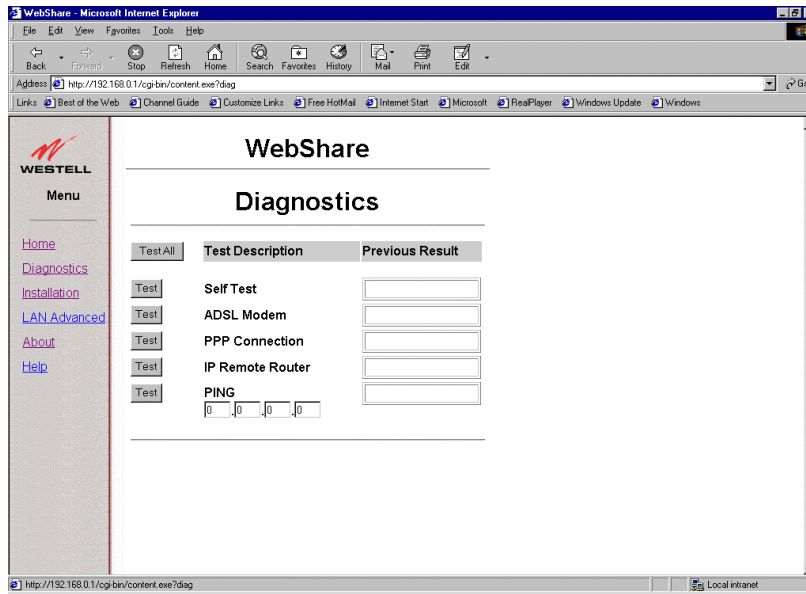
WebShare - Microsoft Internet Explorer

File Edit View Favorites Tools Help

Back Forward Stop Refresh Home Search Favorites History Mail Print Edit

Address http://192.168.0.1/cgi-bin/content.exe?diag

Links Best of the Web Channel Guide Customize Links Free HotMail Internet Start Microsoft RealPlayer Windows Update Windows

WESTELL

Menu

Home
Diagnostics
Installation
LAN Advanced
About
Help

WebShare

Diagnostics

| Test All | Test Description | Previous Result |
|---|---|---|
| Test | Self Test | |
| Test | ADSL Modem | |
| Test | PPP Connection | |
| Test | IP Remote Router | |
| Test | PING 0 . 0 . 0 . 0 | |

http://192.168.0.1/cgi-bin/content.exe?diag

Local intranet